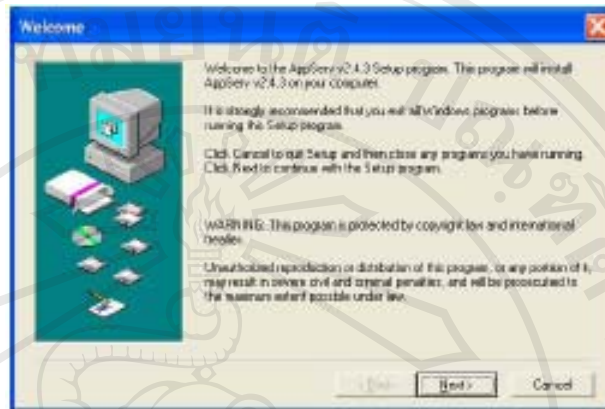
Welcome

Welcome to the AppServ v2.4.3 Setup program. This program will install AppServ v2.4.3 on your computer.

It is strongly recommended that you exit all Windows programs before running this Setup program.

Click Cancel to quit Setup and then close any programs you have running. Click Next to continue with the Setup program.

WARNING: This program is protected by copyright law and international treaties.

Unauthorized reproduction or distribution of this program, or any portion of it, may result in severe civil and criminal penalties, and will be prosecuted to the maximum extent possible under law.

< Back

Next >

Cancel